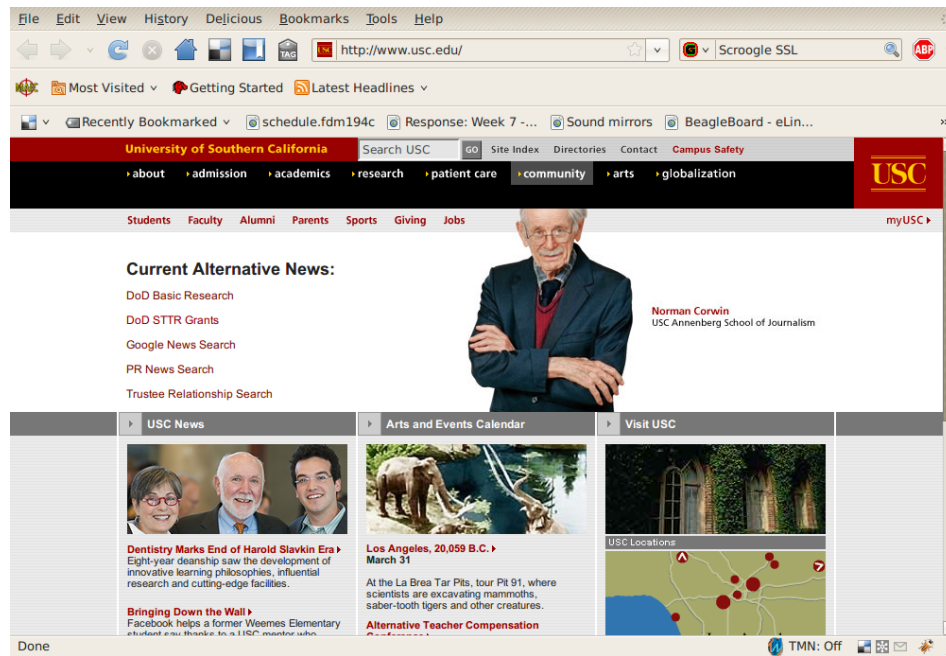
File Edit View History Delicious Bookmarks Tools Help

http://www.usc.edu/

Scroogle SSL

ABP

Most Visited Getting Started Latest Headlines

Recently Bookmarked schedule.fdm194c Response: Week 7 -... Sound mirrors BeagleBoard - eLin...

University of Southern California Search USC GO Site Index Directories Contact Campus Safety

about admission academics research patient care community arts globalization

USC

Students Faculty Alumni Parents Sports Giving Jobs myUSC

Current Alternative News:

DoD Basic Research

DoD STTR Grants

Google News Search

PR News Search

Trustee Relationship Search

Norman Corwin
USC Annenberg School of Journalism

USC News

Arts and Events Calendar

Visit USC

Dentistry Marks End of Harold Slavkin Era
Eight-year deanship saw the development of innovative learning philosophies, influential research and cutting-edge facilities.

Bringing Down the Wall
Facebook helps a former Weemes Elementary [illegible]

Los Angeles, 20,059 B.C.
March 31

At the La Brea Tar Pits, tour Pit 91, where scientists are excavating mammoths, saber-tooth tigers and other creatures.

Alternative Teacher Compensation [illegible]

USC Locations

Done

TMN: Off